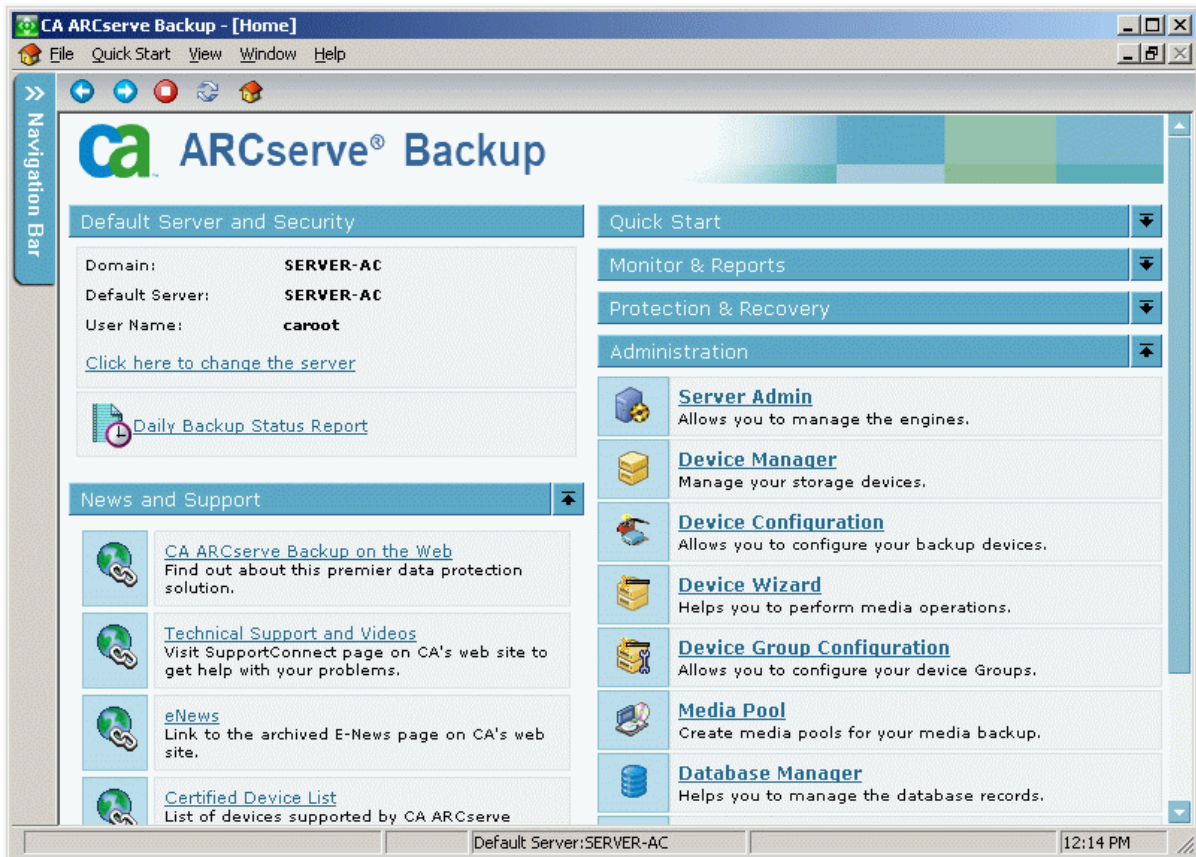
CA ARCserve Backup - [Home]

File Quick Start View Window Help

Navigation Bar

ca ARCserve® Backup

Default Server and Security

Domain: SERVER-AC
Default Server: SERVER-AC
User Name: caroot

Click here to change the server

Daily Backup Status Report

News and Support

CA ARCserve Backup on the Web
Find out about this premier data protection solution.

Technical Support and Videos
Visit SupportConnect page on CA's web site to get help with your problems.

eNews
Link to the archived E-News page on CA's web site.

Certified Device List
List of devices supported by CA ARCserve

Quick Start

Monitor & Reports

Protection & Recovery

Administration

Server Admin
Allows you to manage the engines.

Device Manager
Manage your storage devices.

Device Configuration
Allows you to configure your backup devices.

Device Wizard
Helps you to perform media operations.

Device Group Configuration
Allows you to configure your device Groups.

Media Pool
Create media pools for your media backup.

Database Manager
Helps you to manage the database records.

Default Server:SERVER-AC

12:14 PM